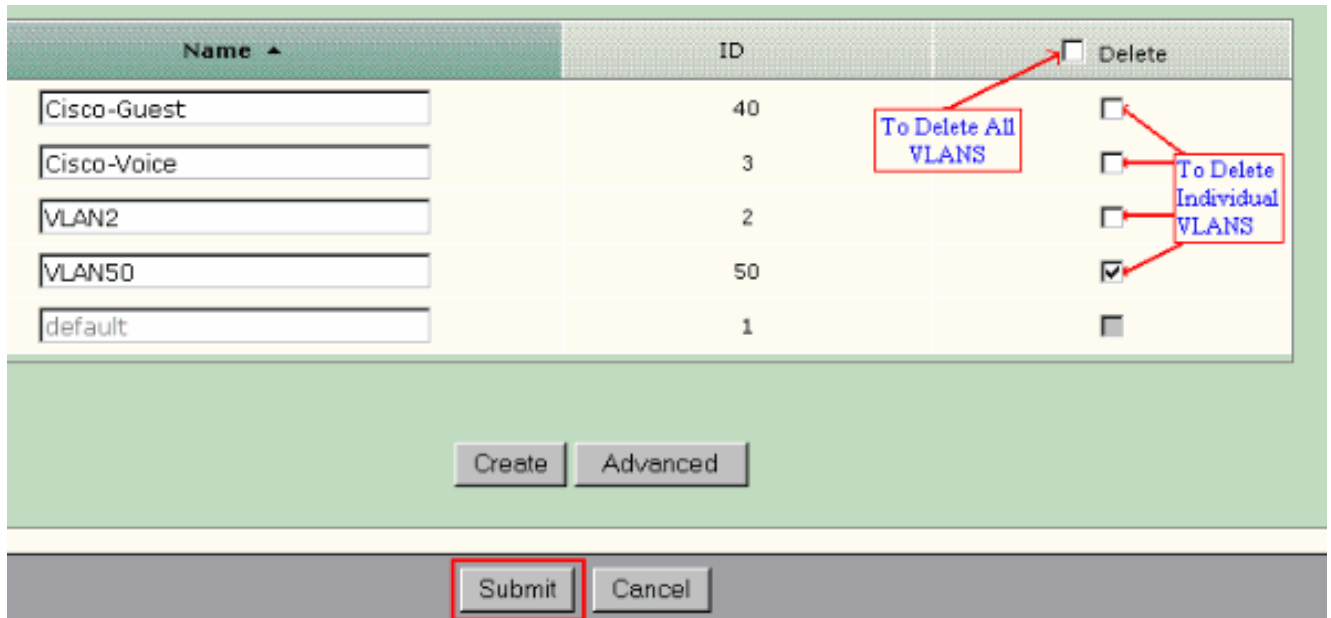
| Name ▲ | ID | Delete |
|---|---|---|
| Cisco-Guest | 40 | |
| Cisco-Voice | 3 | |
| VLAN2 | 2 | |
| VLAN50 | 50 | |
| default | 1 | |

To Delete All VLANS

To Delete Individual VLANS

Create Advanced

Submit Cancel